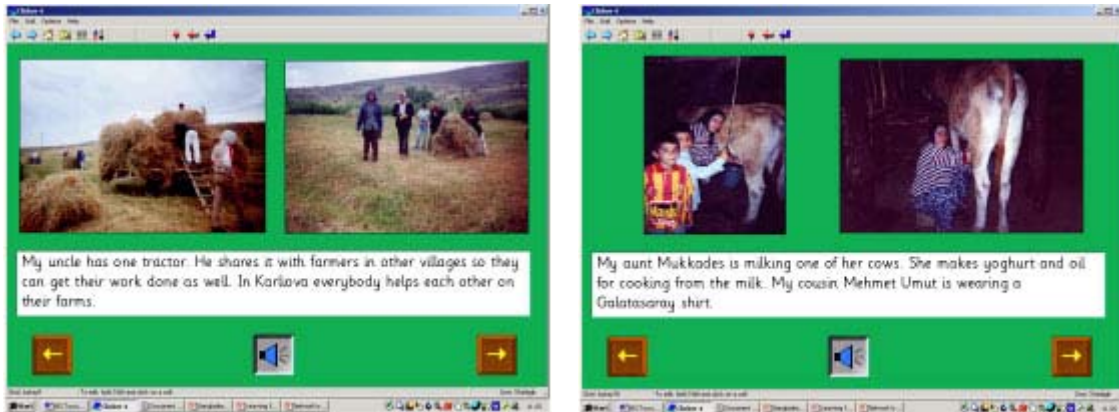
My uncle has one tractor. He shares it with farmers in other villages so they can get their work done as well. In Karlova everybody helps each other on their farms.

My aunt Mukkades is milking one of her cows. She makes yoghurt and oil for cooking from the milk. My cousin Mehmet Umut is wearing a Galatasaray shirt.